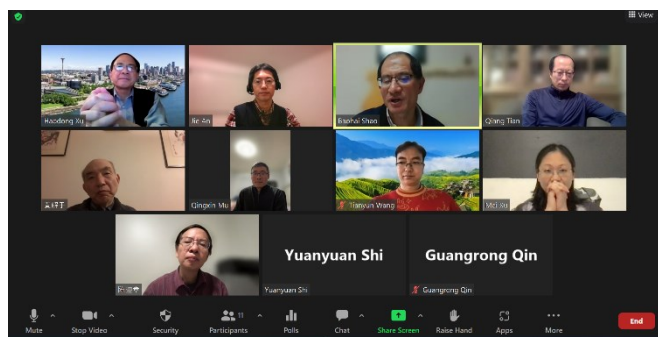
View

Haodong Xu

Bi An

Baohai Shao

Qiang Tian

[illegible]

Qingxin Mu

Tianyun Wang

Mei Xu

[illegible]

Yuanyuan Shi

Yuanyuan Shi

Guangrong Qin

Guangrong Qin

Mute

Stop Video

Security

Participants 11

Polls

Chat

Share Screen

Raise Hand

Apps

More

End